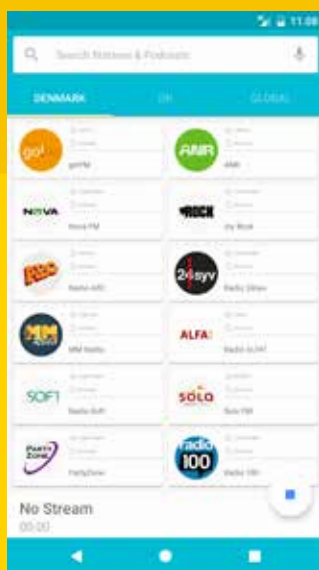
11:08

Search Stations & Podcasts

DENMARK
UK
GLOBAL

go!
goFM

ANR
ANR

NOVA
Nova FM

ROCK
The Rock

Radio ABC

24syv
Radio 24syv

MM Radio

ALFA
Radio ALFA

SOFT
Radio Soft

SOLO
Solo FM

PartyZone
PartyZone

radio 100
Radio 100

No Stream
00:00